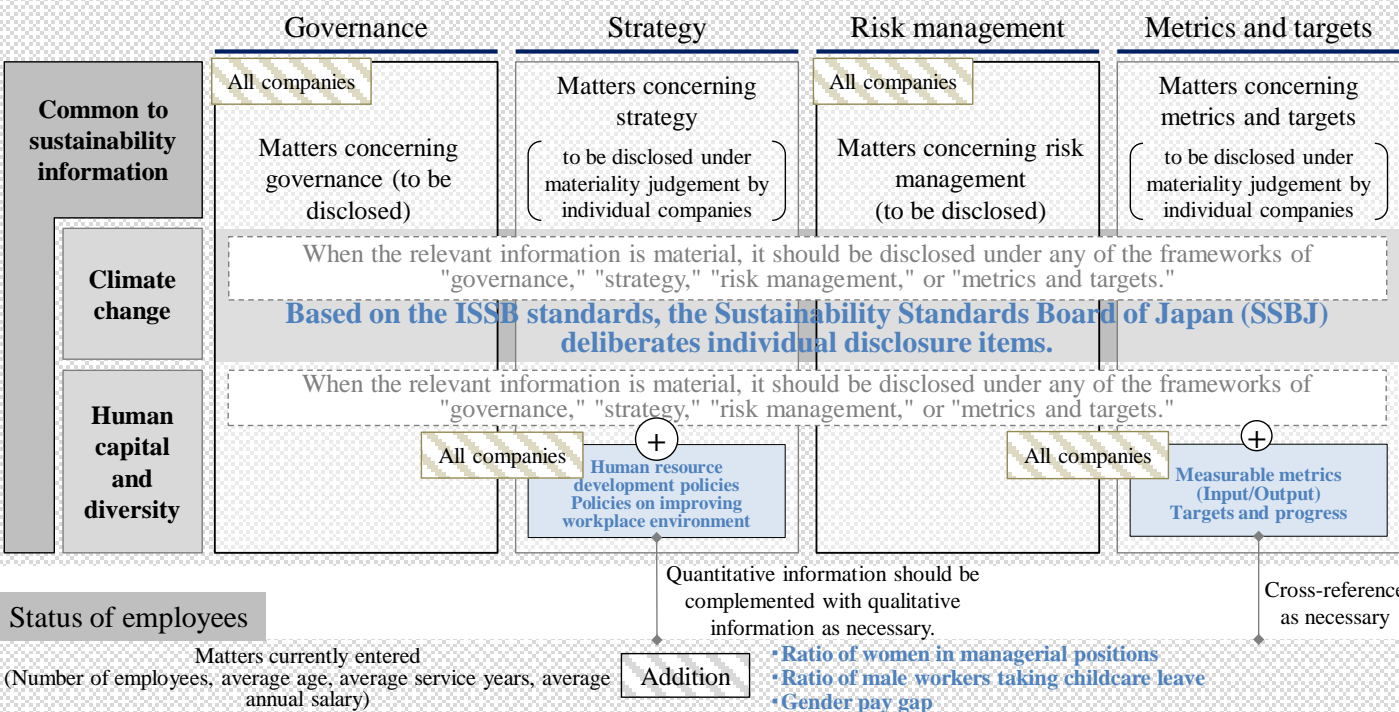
Governance

Strategy

Risk management

Metrics and targets

Common to sustainability information

All companies

Matters concerning governance (to be disclosed)

Matters concerning strategy

to be disclosed under materiality judgement by individual companies

All companies

Matters concerning risk management (to be disclosed)

Matters concerning metrics and targets

to be disclosed under materiality judgement by individual companies

Climate change

When the relevant information is material, it should be disclosed under any of the frameworks of "governance," "strategy," "risk management," or "metrics and targets."

Based on the ISSB standards, the Sustainability Standards Board of Japan (SSBJ) deliberates individual disclosure items.

Human capital and diversity

When the relevant information is material, it should be disclosed under any of the frameworks of "governance," "strategy," "risk management," or "metrics and targets."

All companies

+

Human resource development policies
Policies on improving workplace environment

All companies

+

Measurable metrics (Input/Output)
Targets and progress

Quantitative information should be complemented with qualitative information as necessary.

Cross-reference as necessary

Status of employees

Matters currently entered
(Number of employees, average age, average service years, average annual salary)

Addition

・Ratio of women in managerial positions
・Ratio of male workers taking childcare leave
・Gender pay gap